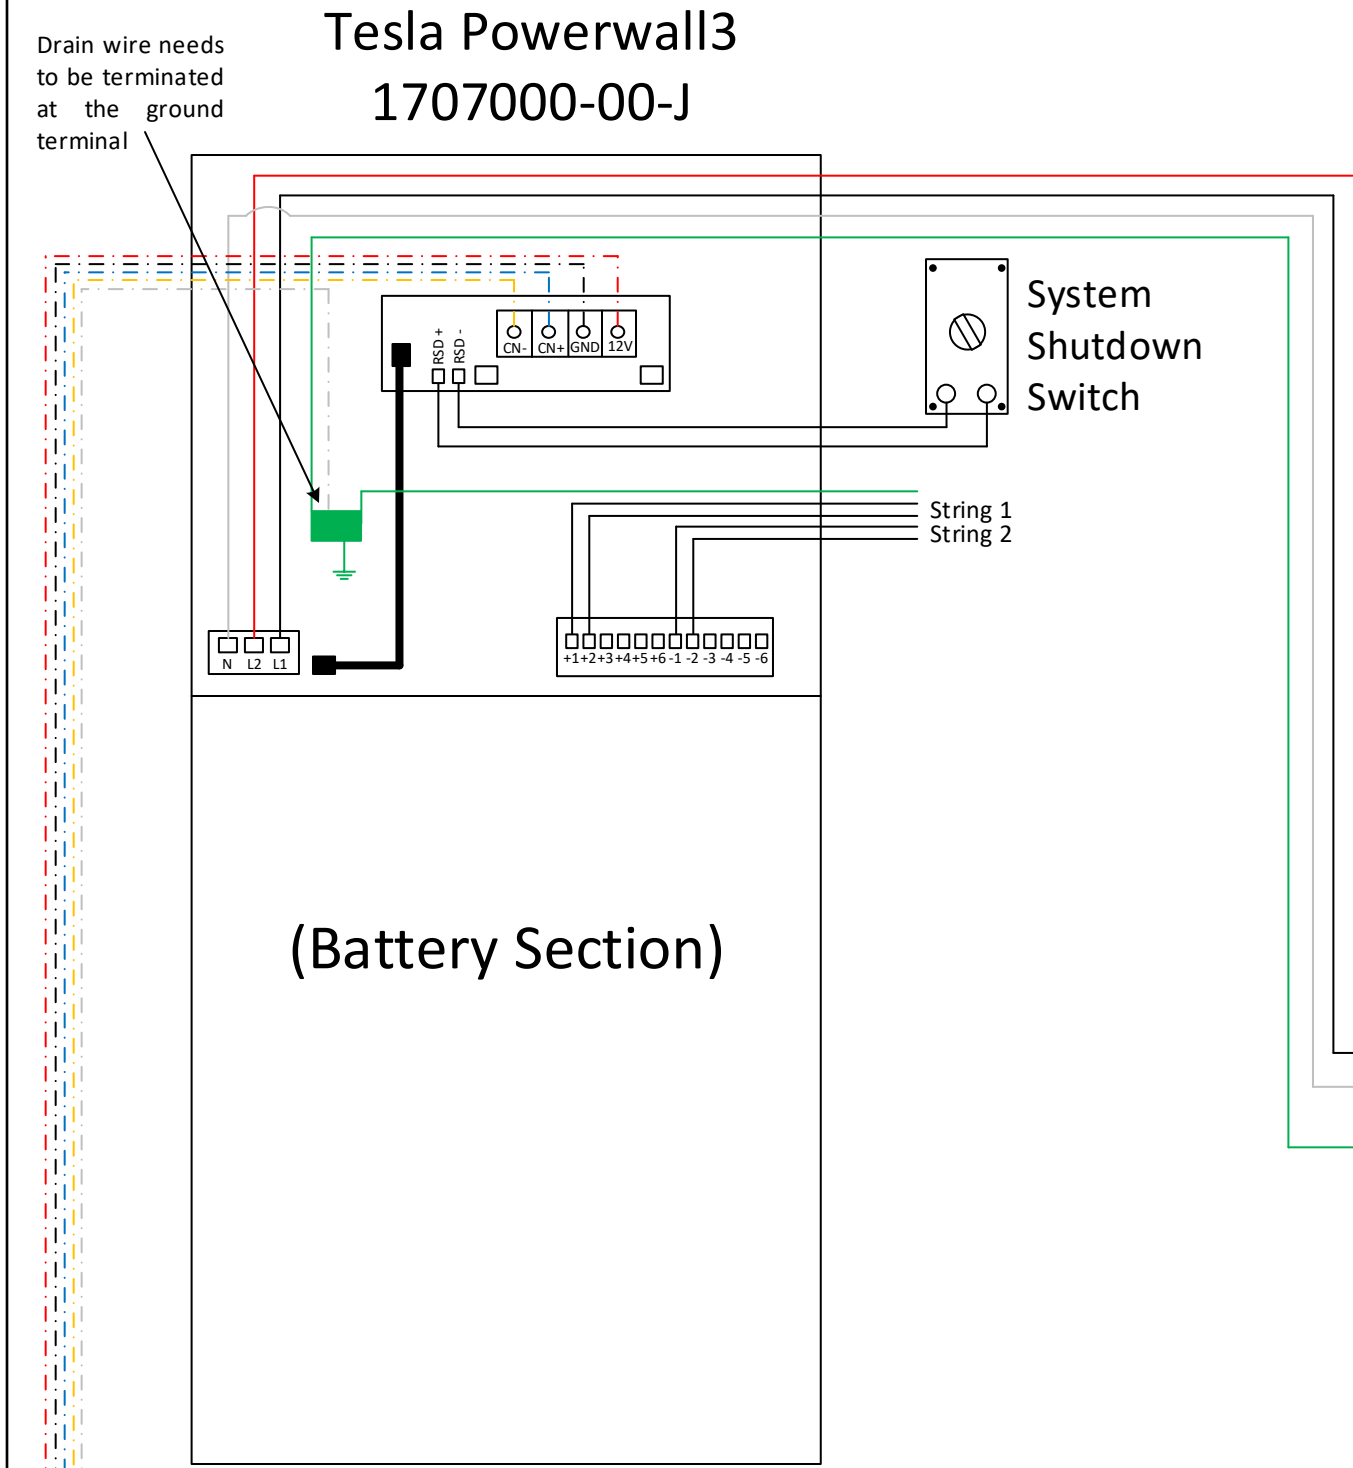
Drain wire needs to be terminated at the ground terminal

Tesla Powerwall3
1707000-00-J

RSD +
RSD -

CN-
CN+
GND
12V

System Shutdown Switch

String 1
String 2

N L2 L1

+1 +2 +3 +4 +5 +6 -1 -2 -3 -4 -5 -6

(Battery Section)